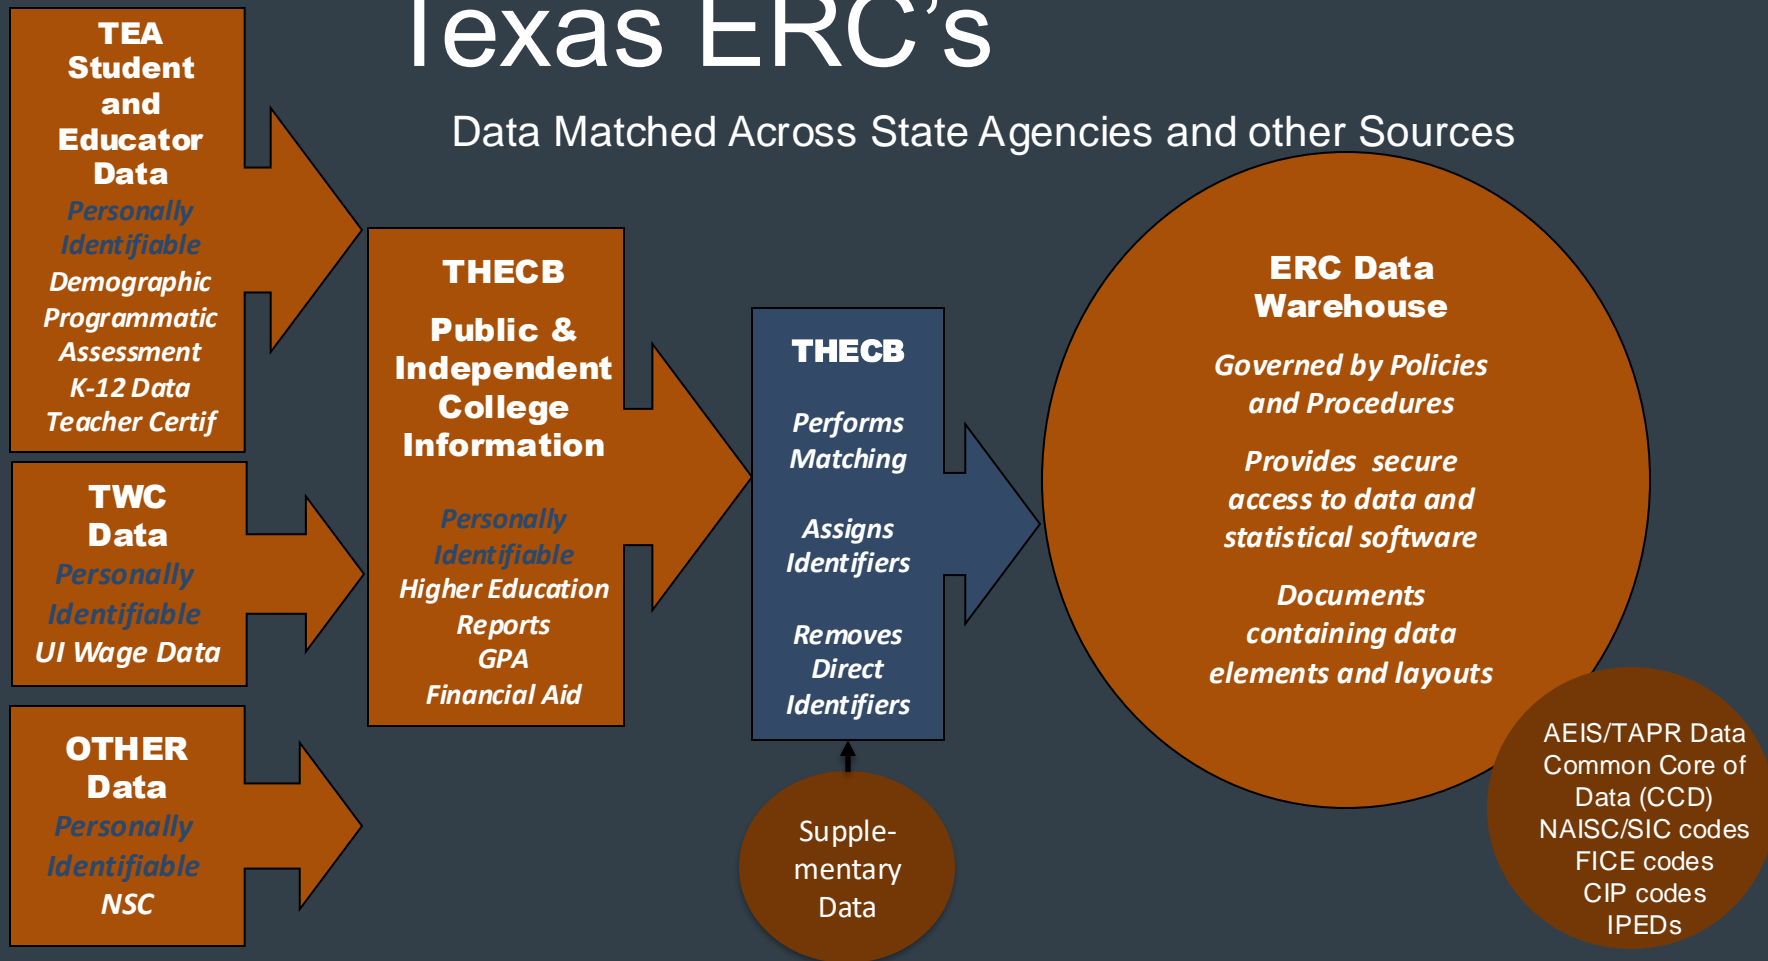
Texas ERC's

Data Matched Across State Agencies and other Sources

TEA Student and Educator Data
Personally Identifiable
Demographic
Programmatic
Assessment
K-12 Data
Teacher Certif

TWC Data
Personally Identifiable
UI Wage Data

OTHER Data
Personally Identifiable
NSC

THECB
Public & Independent College Information
Personally Identifiable
Higher Education Reports
GPA
Financial Aid

THECB
Performs Matching
Assigns Identifiers
Removes Direct Identifiers

Supple-mentary Data

ERC Data Warehouse
Governed by Policies and Procedures
Provides secure access to data and statistical software
Documents containing data elements and layouts

AEIS/TAPR Data
Common Core of Data (CCD)
NAISC/SIC codes
FICE codes
CIP codes
IPEDs